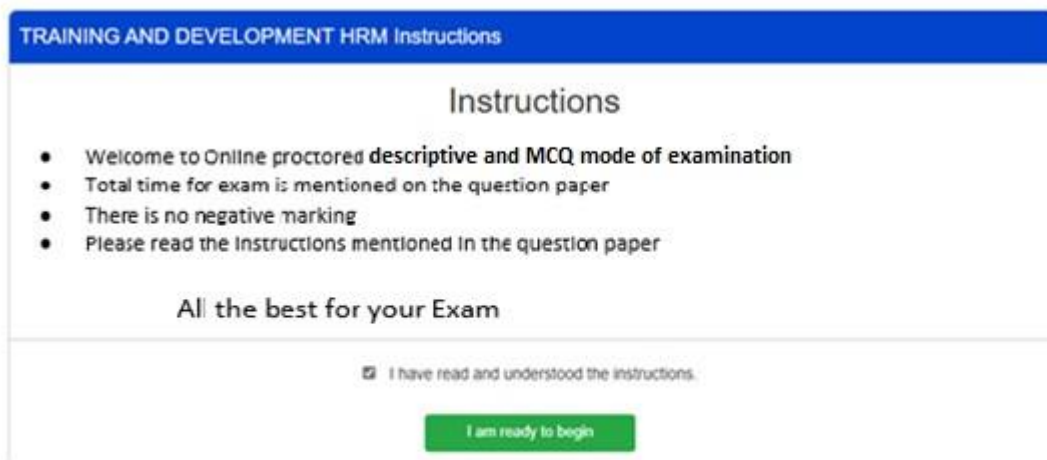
TRAINING AND DEVELOPMENT HRM Instructions

Instructions

- Welcome to Online proctored descriptive and MCQ mode of examination
- Total time for exam is mentioned on the question paper
- There is no negative marking
- Please read the instructions mentioned in the question paper

All the best for your Exam

I have read and understood the instructions.

I am ready to begin